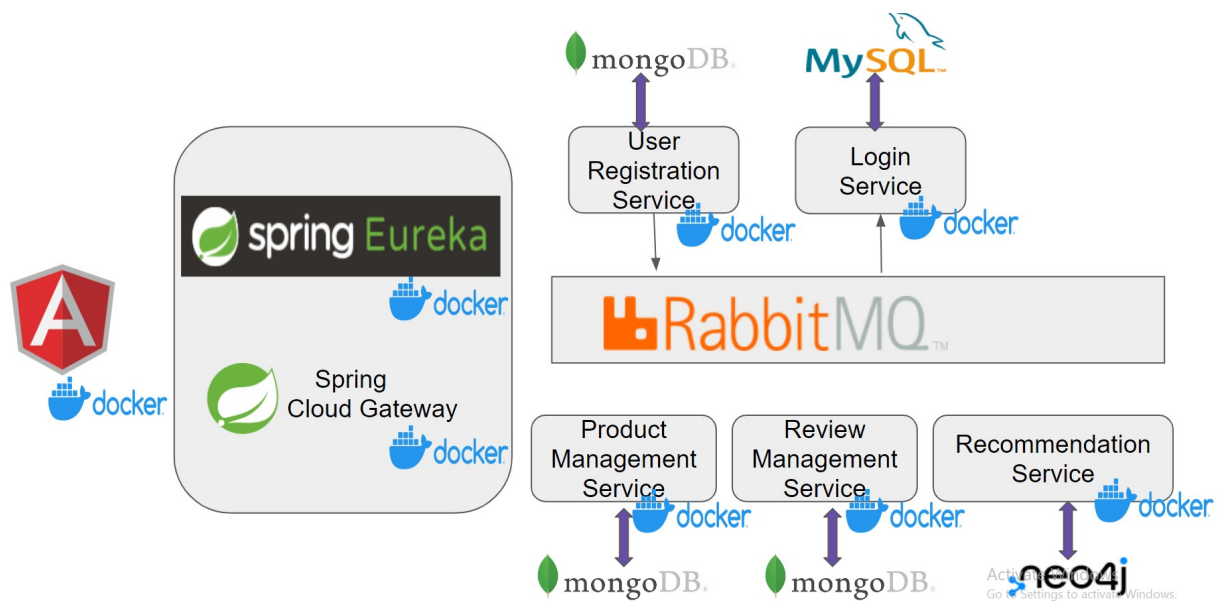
mongoDB.

MySQL

User Registration Service

docker

Login Service

docker

spring Eureka

docker

RabbitMQ™

docker

Spring Cloud Gateway

docker

Product Management Service

docker

Review Management Service

docker

Recommendation Service

docker

mongoDB.

mongoDB.

neo4j

Activate Windows
Go to Settings to activate Windows.